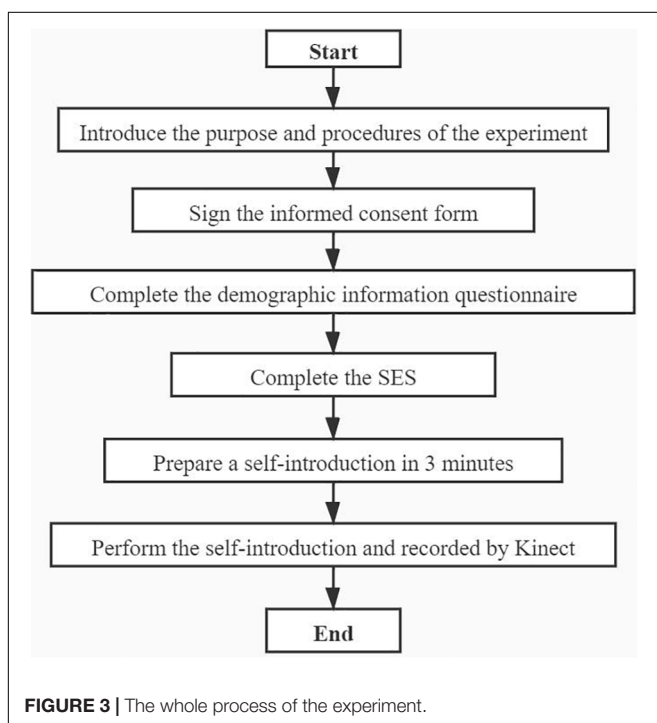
Start

Introduce the purpose and procedures of the experiment

Sign the informed consent form

Complete the demographic information questionnaire

Complete the SES

Prepare a self-introduction in 3 minutes

Perform the self-introduction and recorded by Kinect

End

FIGURE 3 | The whole process of the experiment.